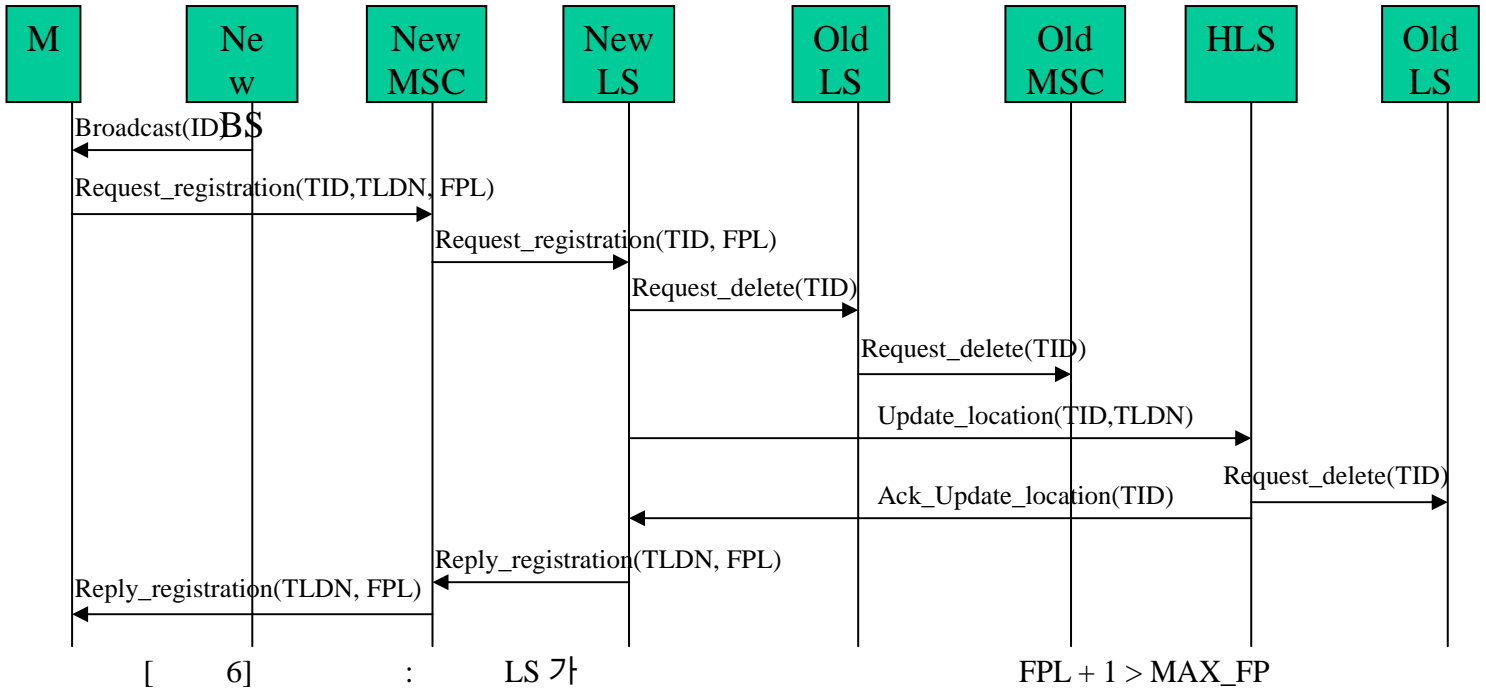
M

Ne w BS

New MSC

New LS

Old LS

Old MSC

HLS

Old LS

Broadcast(ID)

Request_registration(TID,TLDN, FPL)

Request_registration(TID, FPL)

Request_delete(TID)

Request_delete(TID)

Update_location(TID,TLDN)

Request_delete(TID)

Ack_Update_location(TID)

Reply_registration(TLDN, FPL)

Reply_registration(TLDN, FPL)

[ 6] : LS 가 FPL + 1 > MAX_FP